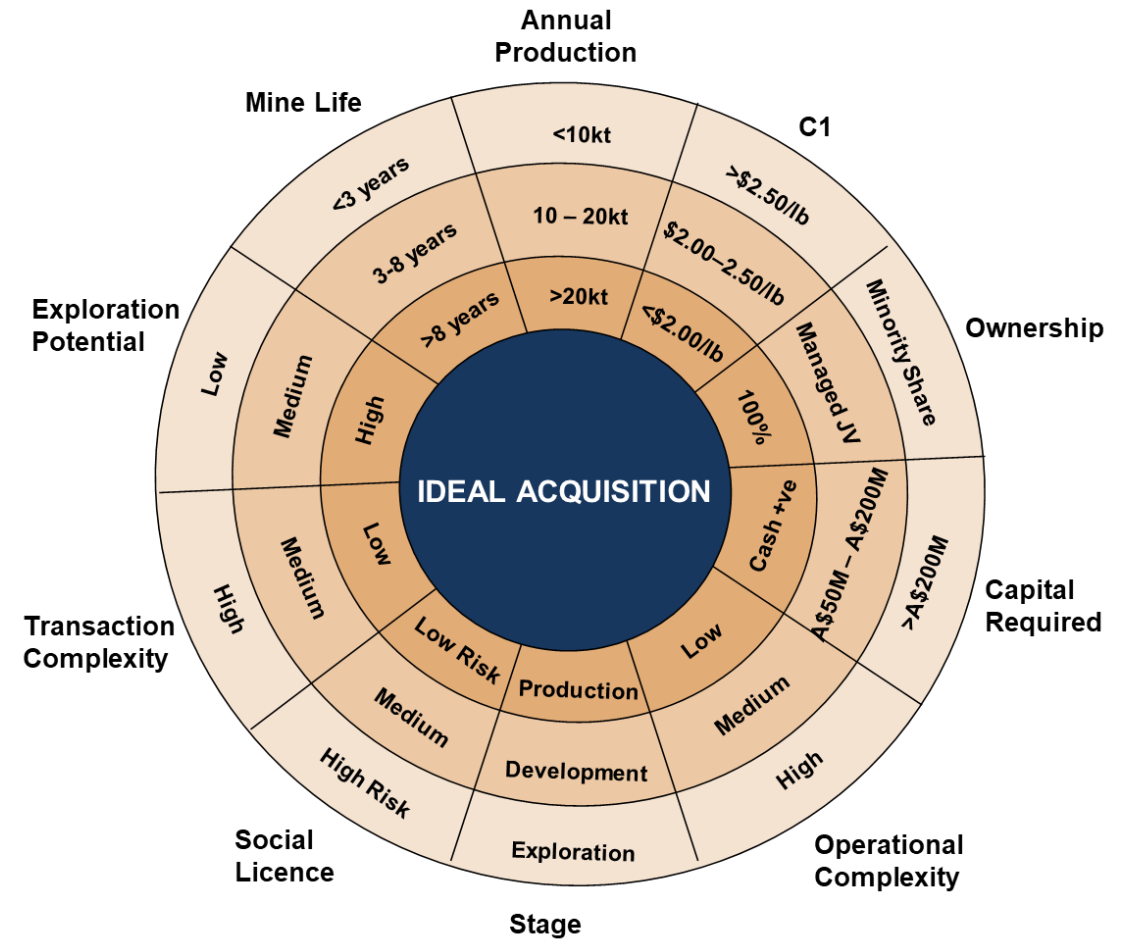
Annual Production

Mine Life

C1

Ownership

Exploration Potential

Capital Required

Transaction Complexity

Social Licence

Stage

Operational Complexity

<10kt
10 – 20kt
>20kt

>$2.50/lb
$2.00–2.50/lb
<$2.00/lb

Minority Share
Managed JV
100%

>A$200M
A$50M – A$200M
Cash +ve

High
Medium
Low

Exploration
Development
Production

High Risk
Medium
Low Risk

High
Medium
Low

Low
Medium
High

<3 years
3-8 years
>8 years

IDEAL ACQUISITION